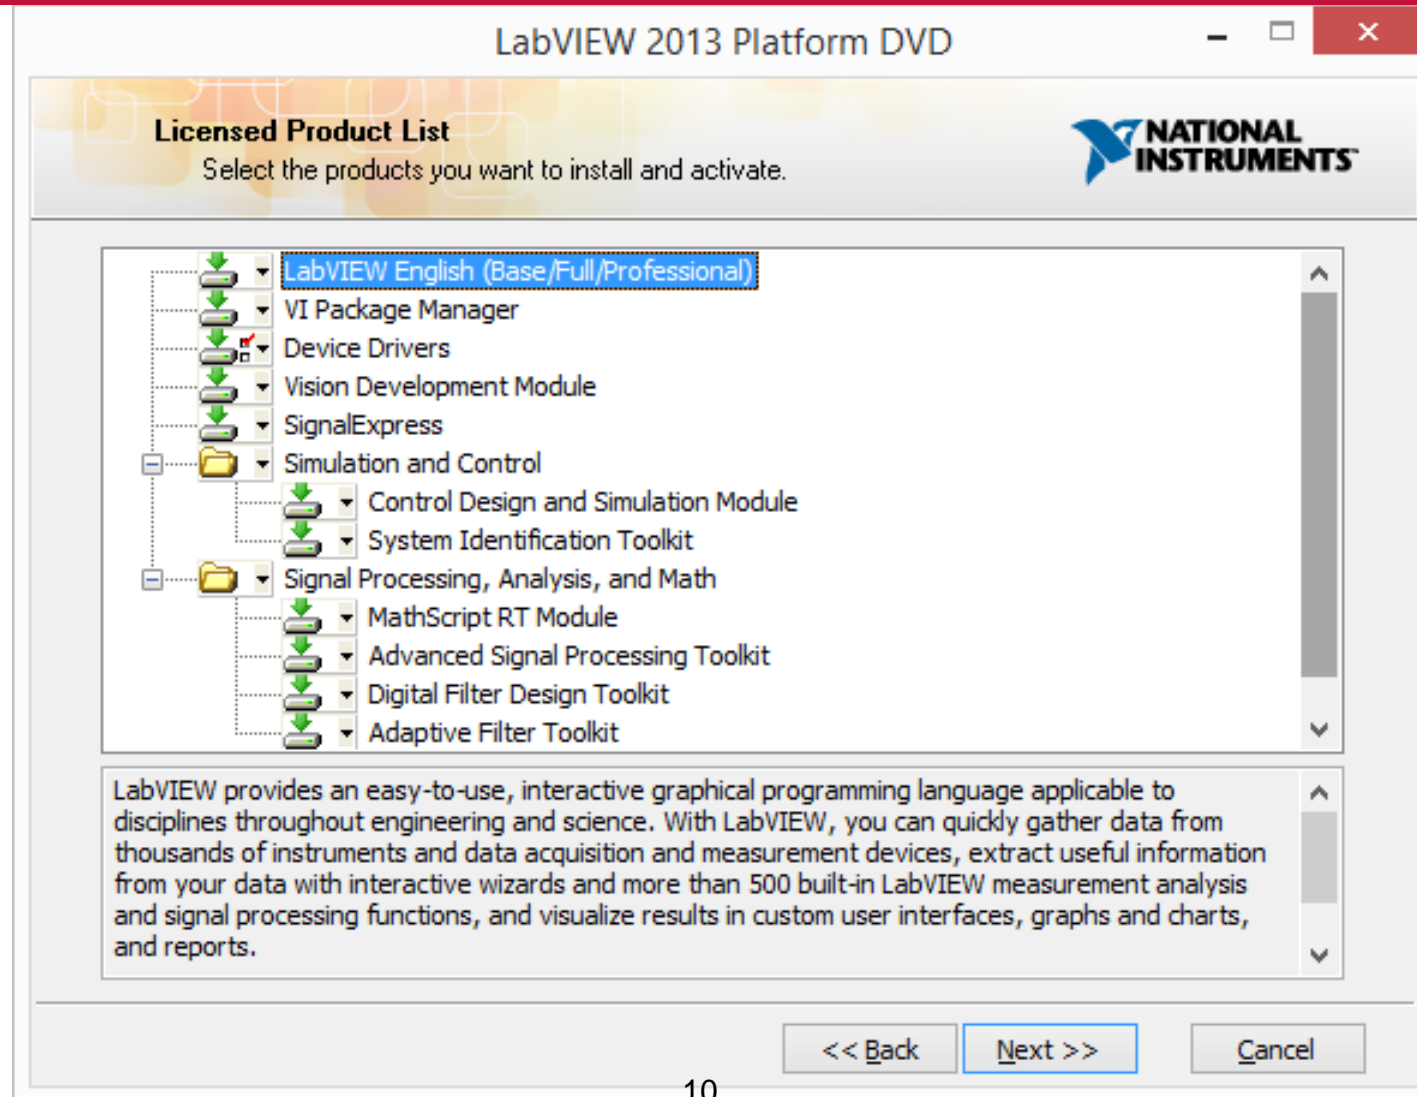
LabVIEW 2013 Platform DVD

Licensed Product List
Select the products you want to install and activate.

NATIONAL INSTRUMENTS

LabVIEW English (Base/Full/Professional)
VI Package Manager
Device Drivers
Vision Development Module
SignalExpress
Simulation and Control
Control Design and Simulation Module
System Identification Toolkit
Signal Processing, Analysis, and Math
MathScript RT Module
Advanced Signal Processing Toolkit
Digital Filter Design Toolkit
Adaptive Filter Toolkit

LabVIEW provides an easy-to-use, interactive graphical programming language applicable to disciplines throughout engineering and science. With LabVIEW, you can quickly gather data from thousands of instruments and data acquisition and measurement devices, extract useful information from your data with interactive wizards and more than 500 built-in LabVIEW measurement analysis and signal processing functions, and visualize results in custom user interfaces, graphs and charts, and reports.

<< Back
Next >>
Cancel

10